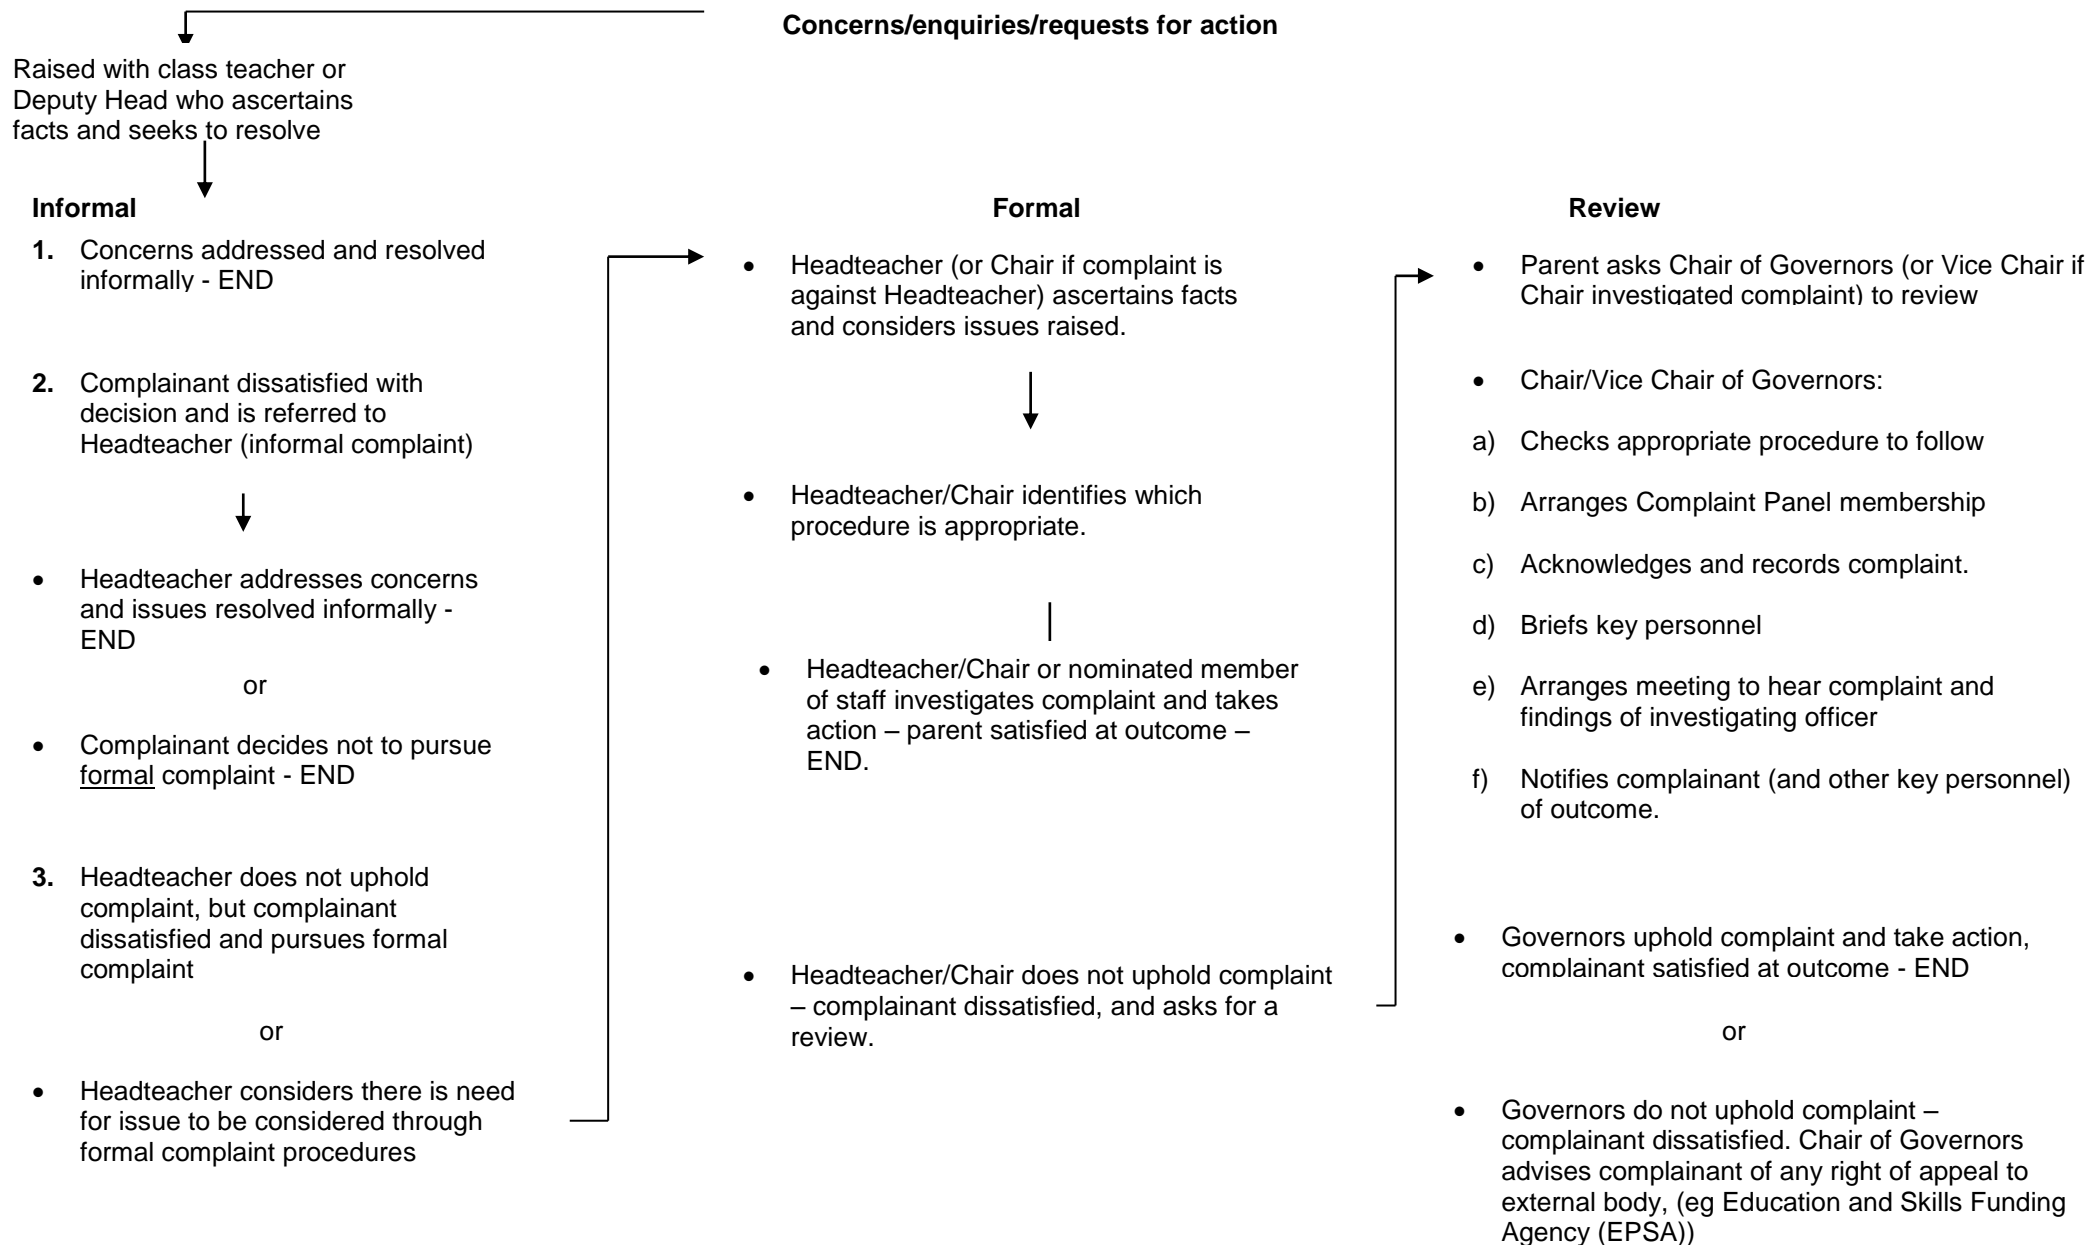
Concerns/enquiries/requests for action

Raised with class teacher or Deputy Head who ascertains facts and seeks to resolve

Informal

1. Concerns addressed and resolved informally - END

2. Complainant dissatisfied with decision and is referred to Headteacher (informal complaint)

- Headteacher addresses concerns and issues resolved informally - END

or

- Complainant decides not to pursue formal complaint - END

3. Headteacher does not uphold complaint, but complainant dissatisfied and pursues formal complaint

or

- Headteacher considers there is need for issue to be considered through formal complaint procedures

Formal

- Headteacher (or Chair if complaint is against Headteacher) ascertains facts and considers issues raised.

- Headteacher/Chair identifies which procedure is appropriate.

- Headteacher/Chair or nominated member of staff investigates complaint and takes action – parent satisfied at outcome – END.

- Headteacher/Chair does not uphold complaint – complainant dissatisfied, and asks for a review.

Review

- Parent asks Chair of Governors (or Vice Chair if Chair investigated complaint) to review

- Chair/Vice Chair of Governors:

a) Checks appropriate procedure to follow

b) Arranges Complaint Panel membership

c) Acknowledges and records complaint.

d) Briefs key personnel

e) Arranges meeting to hear complaint and findings of investigating officer

f) Notifies complainant (and other key personnel) of outcome.

- Governors uphold complaint and take action, complainant satisfied at outcome - END

or

- Governors do not uphold complaint – complainant dissatisfied. Chair of Governors advises complainant of any right of appeal to external body, (eg Education and Skills Funding Agency (EPSA))